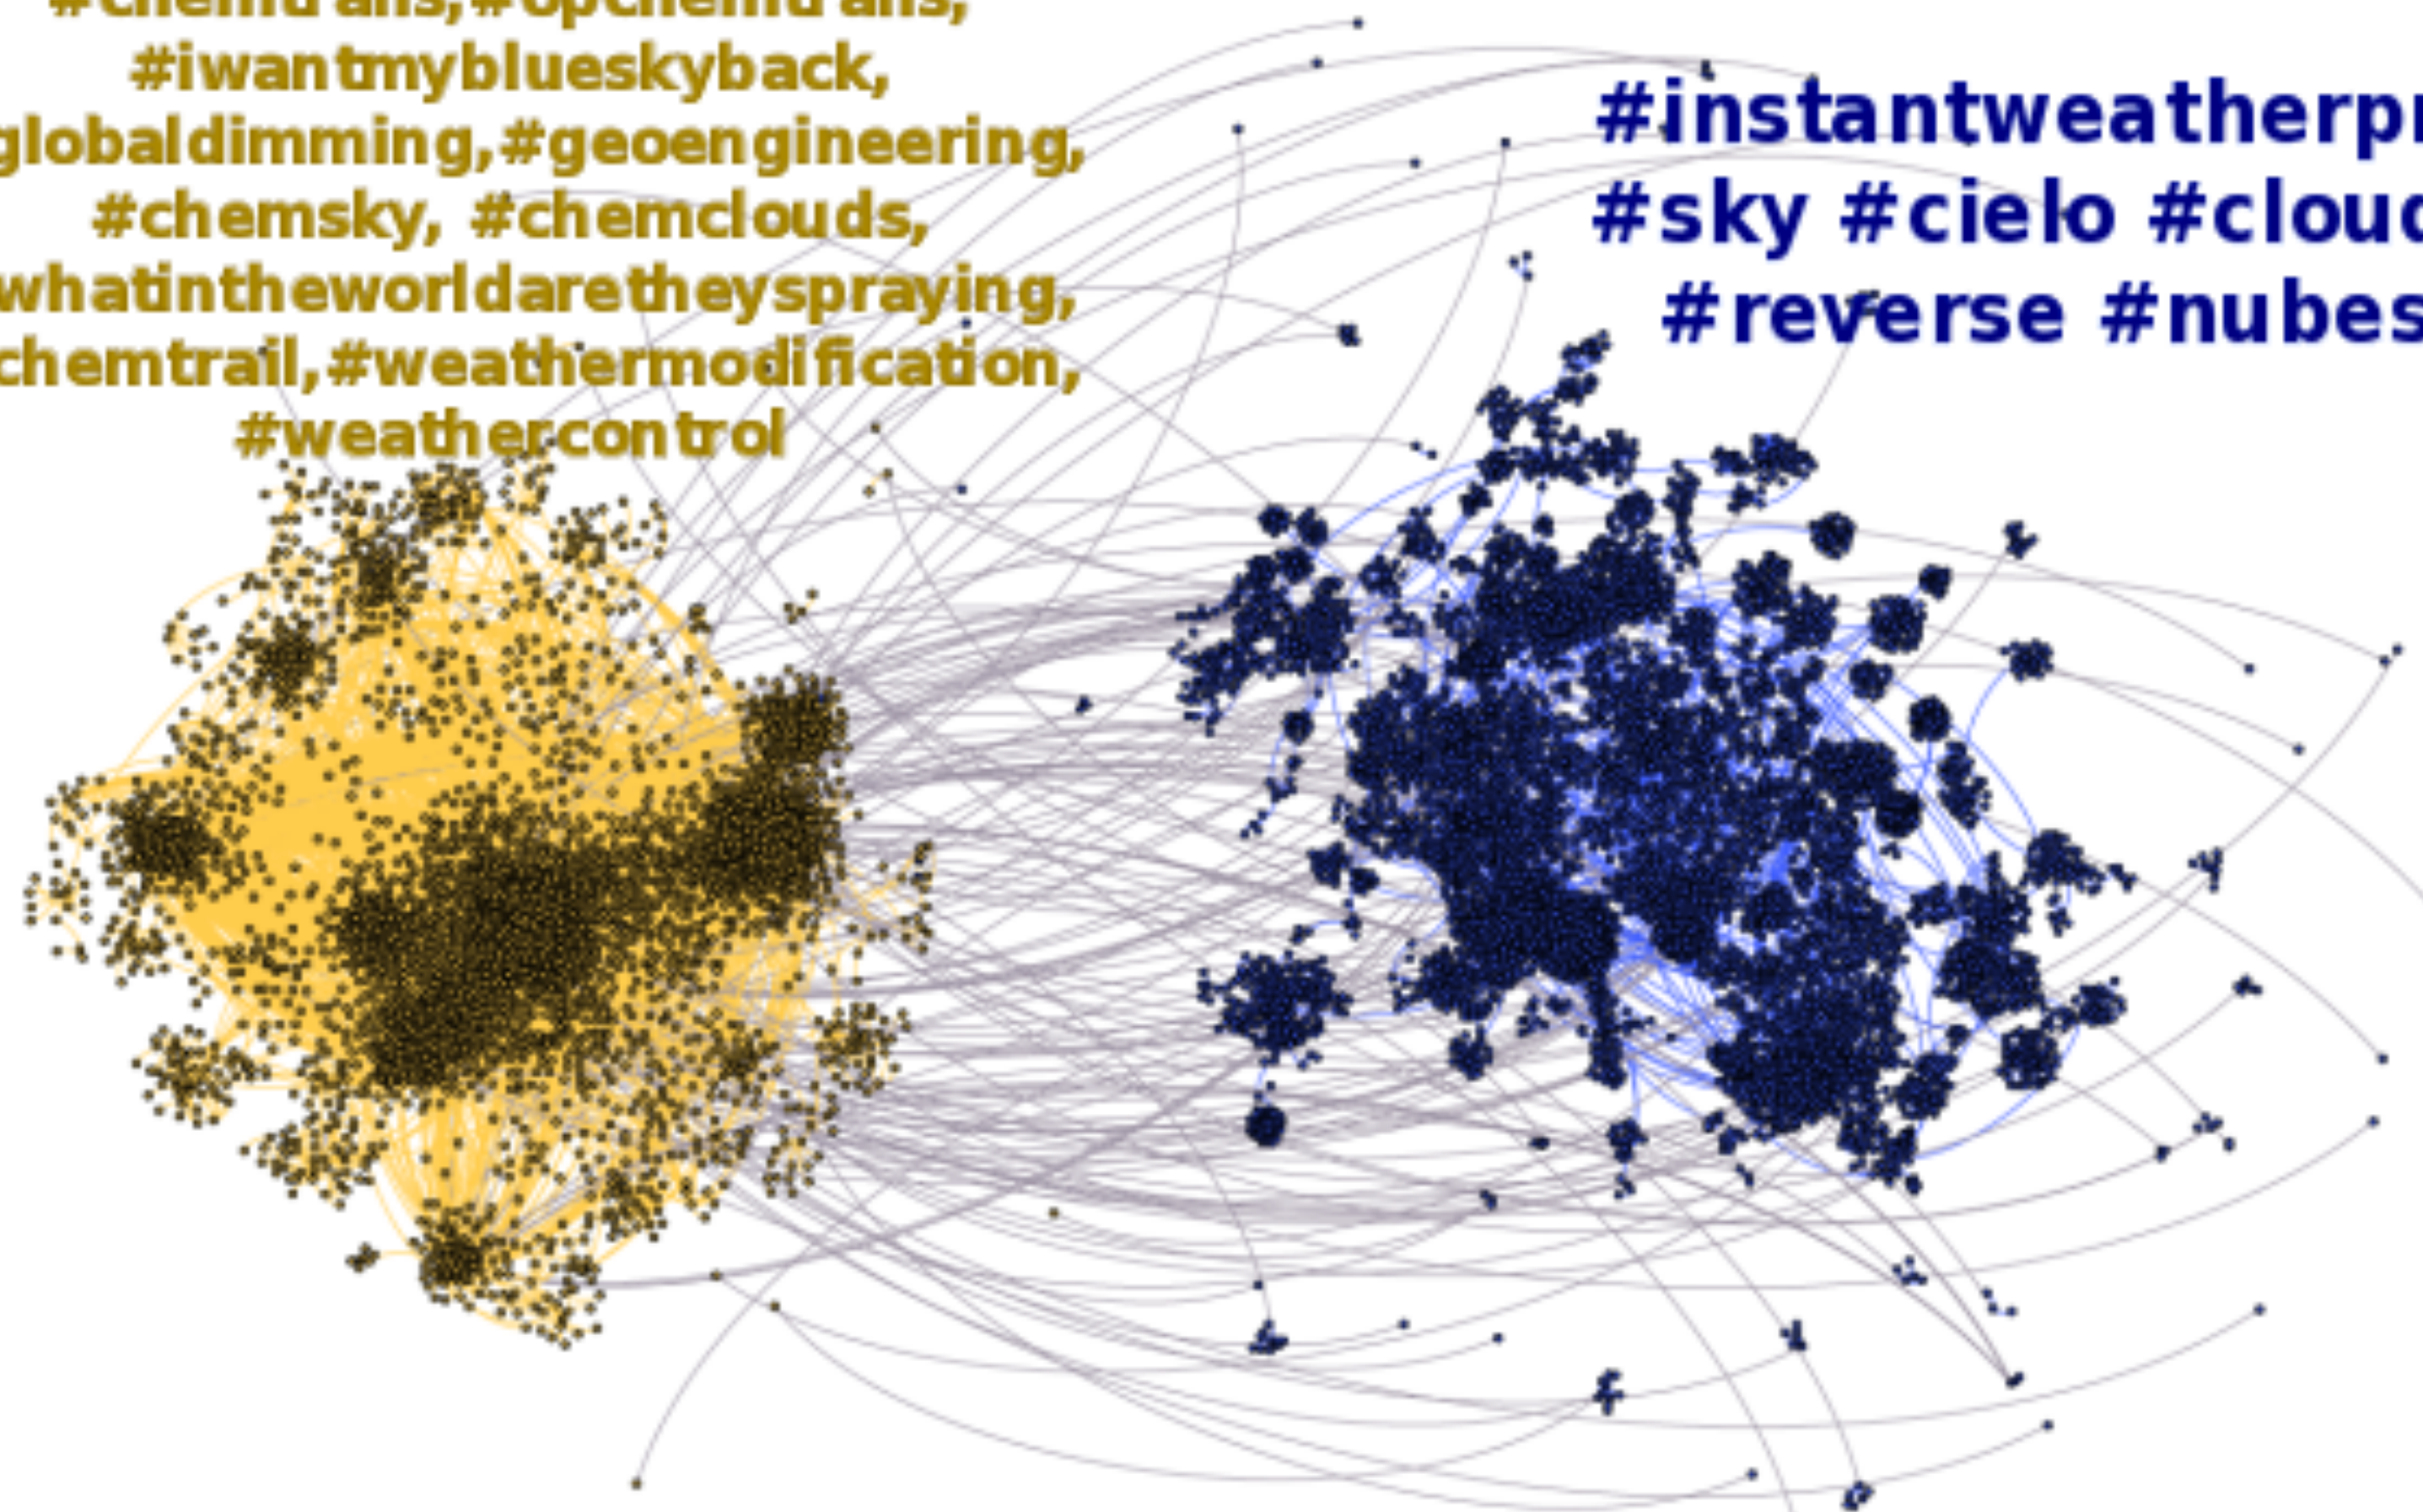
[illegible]
#iwantmyblueskyback,
globaldimming,#geoengineering,
#chemsky, #chemclouds,
whatintheworldaretheyspraying,
chemtrail,#weathermodification,
#weathercontrol

#instantweatherp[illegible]
#sky #cielo #clou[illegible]
#reverse #nubes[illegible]